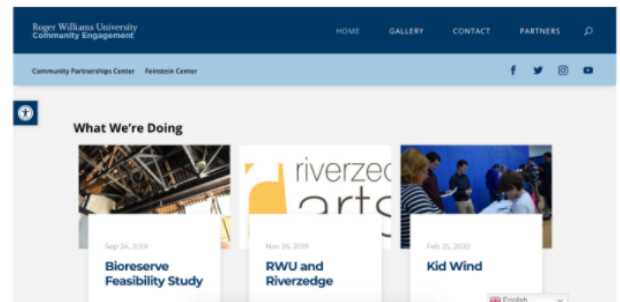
Roger Williams University
Community Engagement

HOME GALLERY CONTACT PARTNERS

Community Partnerships Center Feinstein Center

What We're Doing

riverzed
arts

Sep 24, 2019
Bioreserve Feasibility Study

Nov 26, 2019
RWU and Riverzedge

Feb 25, 2020
Kid Wind

English